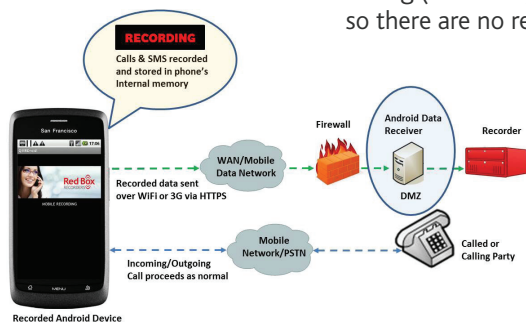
so there are no re

RECORDING

Calls & SMS recorded and stored in phone's Internal memory

San Francisco

17:06

Red Box

MOBILE RECORDING

Recorded data sent over WiFi or 3G via HTTPS

WAN/Mobile Data Network

Firewall

Android Data Receiver

DMZ

Recorder

Incoming/Outgoing Call proceeds as normal

Mobile Network/PSTN

Called or Calling Party

Recorded Android Device